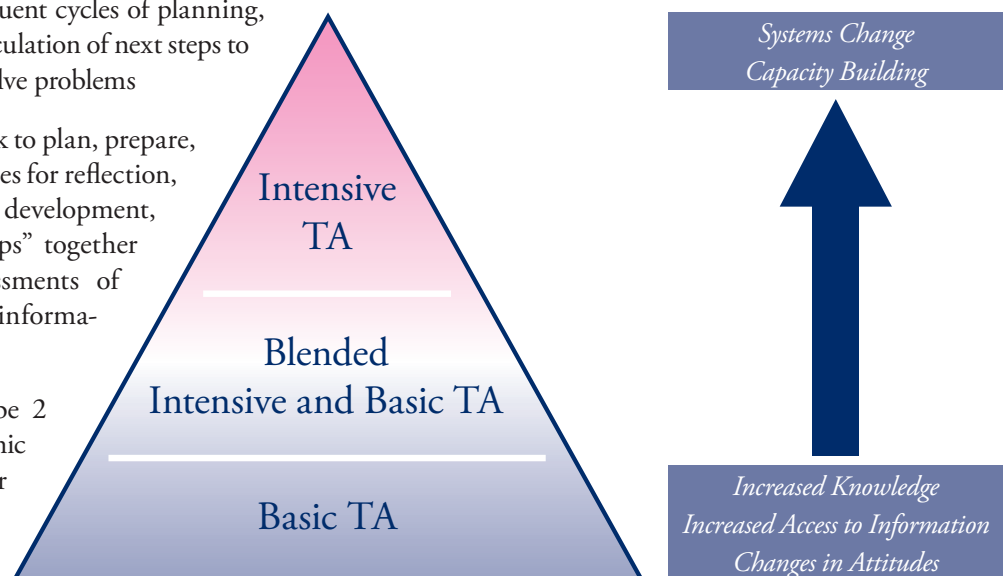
uent cycles of planning, culation of next steps to lve problems

k to plan, prepare, es for reflection, development, ps" together sments of informa-

pe 2 nic r

Intensive TA

Blended Intensive and Basic TA

Basic TA

*Systems Change*
*Capacity Building*

*Increased Knowledge*
*Increased Access to Information*
*Changes in Attitudes*